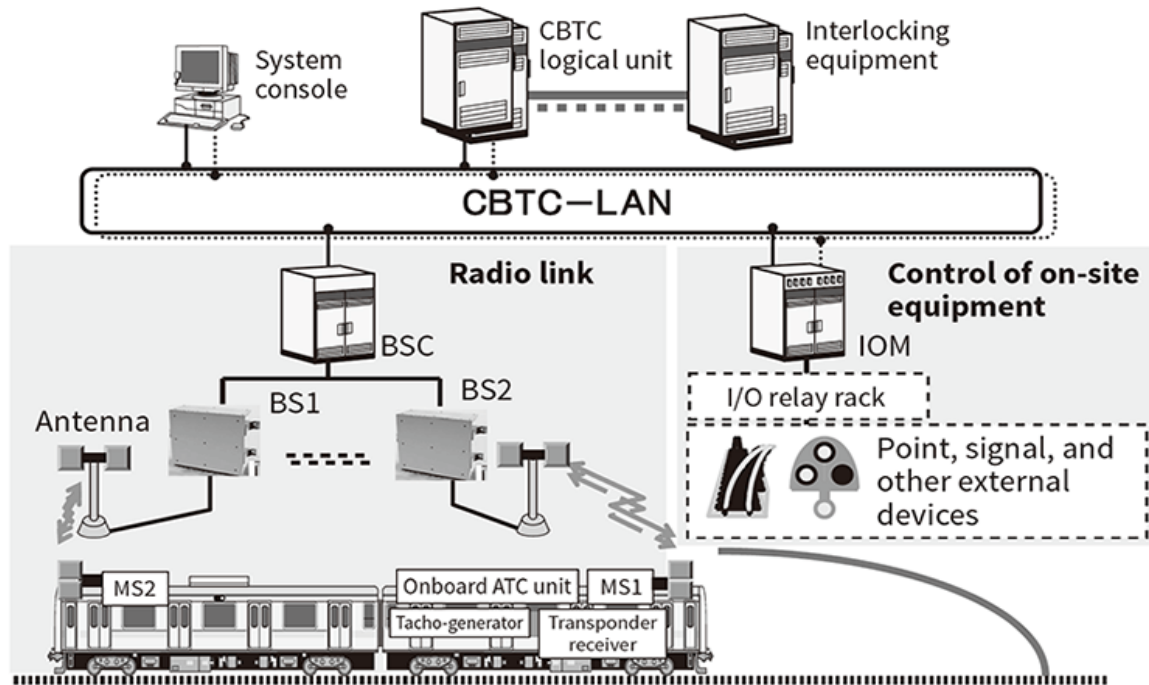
System console

CBTC logical unit

Interlocking equipment

CBTC−LAN

Radio link

Control of on-site equipment

BSC

IOM

I/O relay rack

BS1

BS2

Antenna

Point, signal, and other external devices

MS2

Onboard ATC unit

MS1

Tacho-generator

Transponder receiver